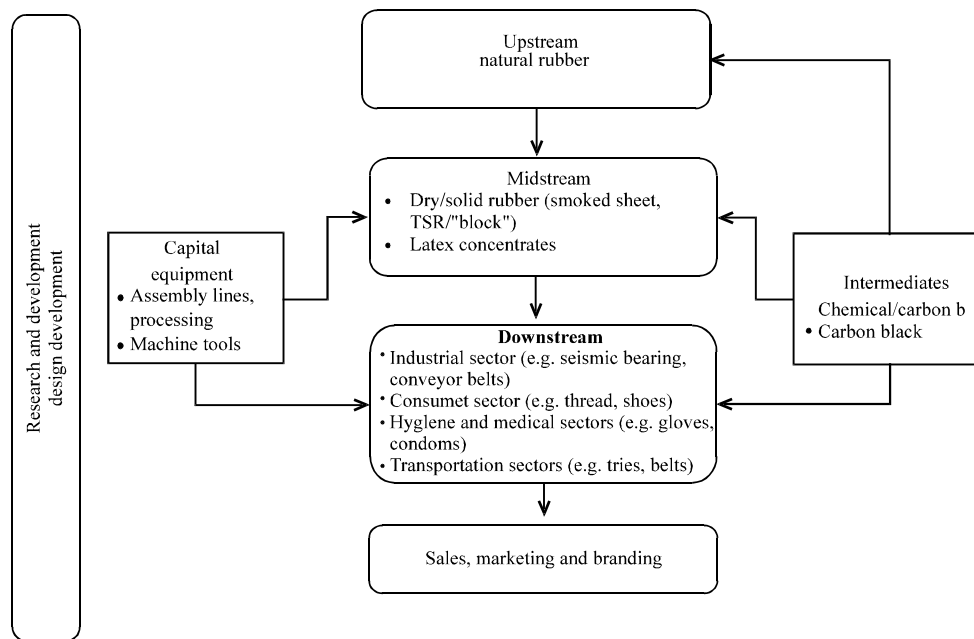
Research and development design development

Upstream
natural rubber

Midstream
• Dry/solid rubber (smoked sheet, TSR/"block")
• Latex concentrates

Capital equipment
• Assembly lines, processing
• Machine tools

Intermediates
Chemical/carbon b
• Carbon black

Downstream
• Industrial sector (e.g. seismic bearing, conveyor belts)
• Consumet sector (e.g. thread, shoes)
• Hyglene and medical sectors (e.g. gloves, condoms)
• Transportation sectors (e.g. tries, belts)

Sales, marketing and branding